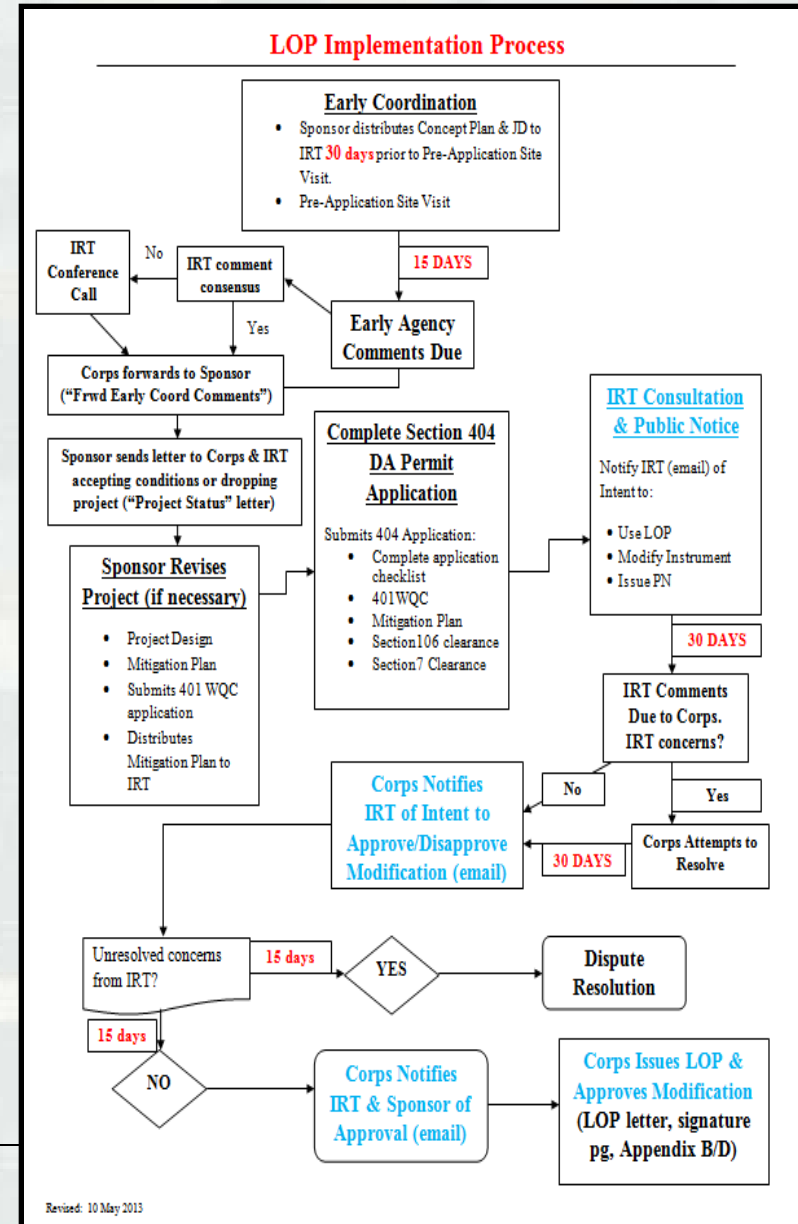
LOP Implementation Process

Early Coordination

- Sponsor distributes Concept Plan & JD to IRT 30 days prior to Pre-Application Site Visit.
- Pre-Application Site Visit

15 DAYS

IRT Conference Call

No

IRT comment consensus

Yes

Early Agency Comments Due

Corps forwards to Sponsor ("Frwd Early Coord Comments")

Sponsor sends letter to Corps & IRT accepting conditions or dropping project ("Project Status" letter)

Sponsor Revises Project (if necessary)

- Project Design
- Mitigation Plan
- Submits 401 WQC application
- Distributes Mitigation Plan to IRT

Complete Section 404 DA Permit Application

Submits 404 Application:
- Complete application checklist
- 401WQC
- Mitigation Plan
- Section106 clearance
- Section7 Clearance

IRT Consultation & Public Notice

Notify IRT (email) of Intent to:

- Use LOP
- Modify Instrument
- Issue PN

30 DAYS

IRT Comments Due to Corps. IRT concerns?

No

Yes

Corps Notifies IRT of Intent to Approve/Disapprove Modification (email)

30 DAYS

Corps Attempts to Resolve

Unresolved concerns from IRT?

15 days

YES

Dispute Resolution

15 days

NO

Corps Notifies IRT & Sponsor of Approval (email)

Corps Issues LOP & Approves Modification (LOP letter, signature pg, Appendix B/D)

Revised: 10 May 2013